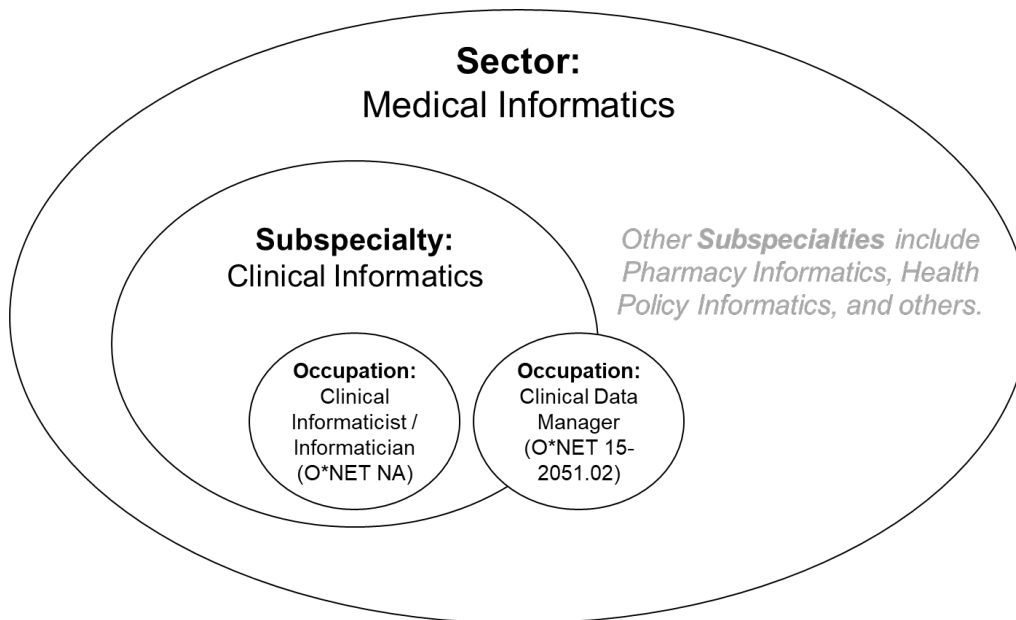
**Sector:**
Medical Informatics

**Subspecialty:**
Clinical Informatics

*Other **Subspecialties** include Pharmacy Informatics, Health Policy Informatics, and others.*

**Occupation:**
Clinical Informaticist / Informatician (O*NET NA)

**Occupation:**
Clinical Data Manager (O*NET 15-2051.02)